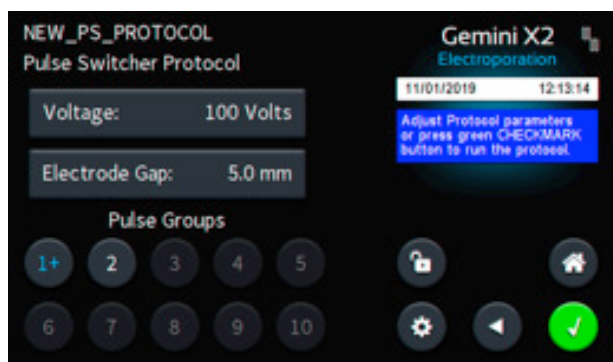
NEW_PS_PROTOCOL
Pulse Switcher Protocol

Gemini X2
Electroporation

11/01/2019 12:13:14

Adjust Protocol parameters or press green CHECKMARK button to run the protocol.

Voltage: 100 Volts

Electrode Gap: 5.0 mm

Pulse Groups

1+ 2 3 4 5

6 7 8 9 10